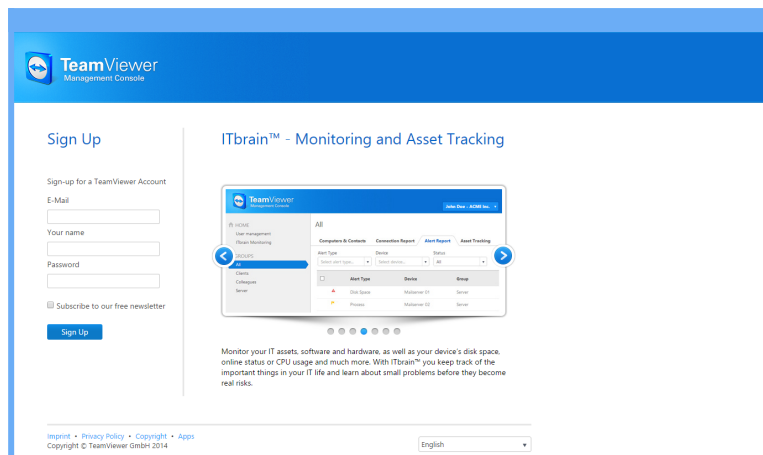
TeamViewer
Management Console

Sign Up

Sign-up for a TeamViewer Account

E-Mail

Your name

Password

Subscribe to our free newsletter

Sign Up

ITbrain™ - Monitoring and Asset Tracking

TeamViewer
Management Console

John Doe : ACME Inc.

HOME
User management
ITbrain Monitoring

GROUPS
All
Clients
Colleagues
Server

All

Computers & Contacts | Connection Report | Alert Report | Asset Tracking

| Alert Type | Device | Status |
|---|---|---|
| Select alert type... | Select device... | All |

| | Alert Type | Device | Group |
|---|---|---|---|
| | Disk Space | Mailserver 01 | Server |
| | Process | Mailserver 02 | Server |

Monitor your IT assets, software and hardware, as well as your device's disk space, online status or CPU usage and much more. With ITbrain™ you keep track of the important things in your IT life and learn about small problems before they become real risks.

Imprint • Privacy Policy • Copyright • Apps
Copyright © TeamViewer GmbH 2014

English